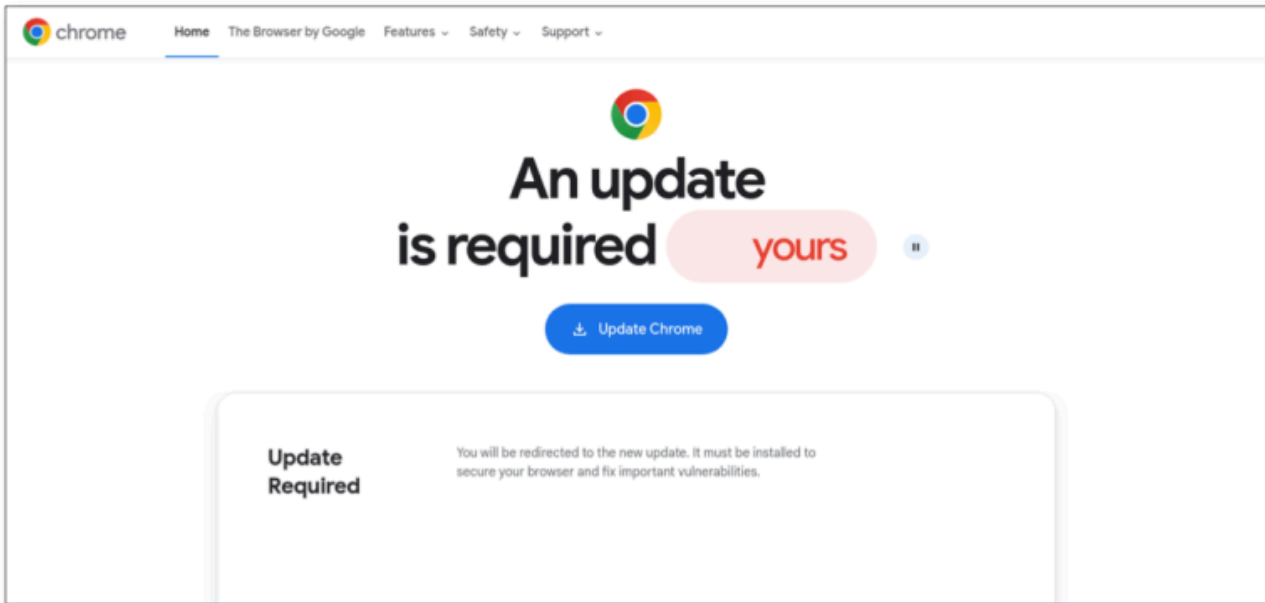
chrome Home The Browser by Google Features Safety Support

An update is required yours

Update Chrome

Update Required

You will be redirected to the new update. It must be installed to secure your browser and fix important vulnerabilities.